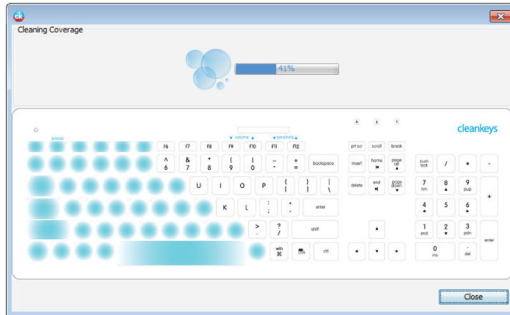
Cleaning Coverage

41%

cleankeys

pause

volume

previous

F6 F7 F8 F9 F10 F11 F12

prt sc scroll break

^ 6 & 7 * 8 ( 9 ) 0 _ - + = backspace

insert home page up

num lock / * -

U I O P { [ } ] | \

delete end page down

7 hm 8 ▲ 9 pup +

K L : ; " ' enter

4 ◄ 5 6 ►

> . ? / shift

▲

1 end 2 ▼ 3 pdn enter

win ctrl

◄ ▼ ►

0 ins . del

Close